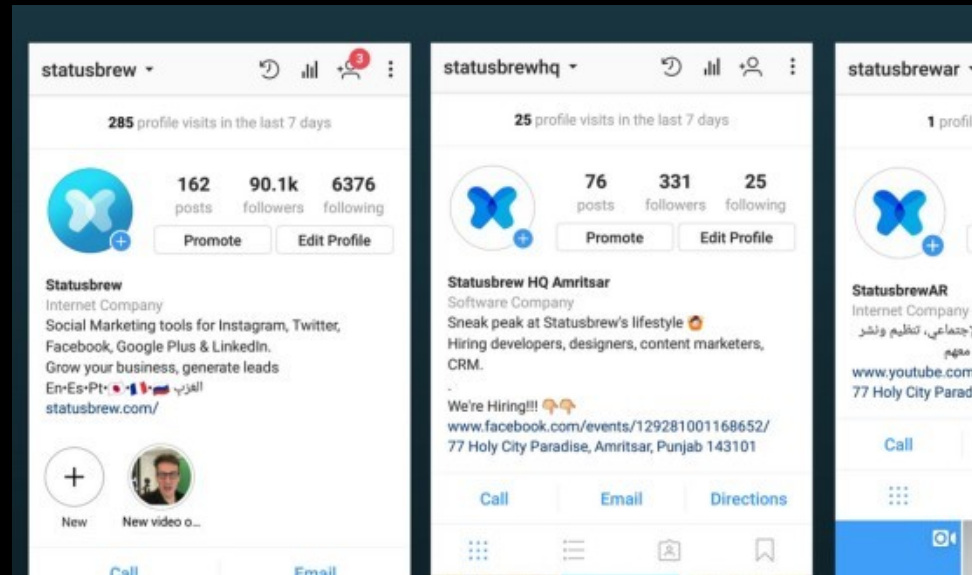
statusbrew

3

285 profile visits in the last 7 days

| 162 | 90.1k | 6376 |
|---|---|---|
| posts | followers | following |

Promote

Edit Profile

Statusbrew
Internet Company
Social Marketing tools for Instagram, Twitter, Facebook, Google Plus & LinkedIn.
Grow your business, generate leads
En•Es•Pt•🇯🇵•🇫🇷•🇷🇺 العرب
statusbrew.com/

New

New video o...

Call

Email

statusbrewhq

25 profile visits in the last 7 days

| 76 | 331 | 25 |
|---|---|---|
| posts | followers | following |

Promote

Edit Profile

Statusbrew HQ Amritsar
Software Company
Sneak peak at Statusbrew's lifestyle
Hiring developers, designers, content marketers, CRM.
.
We're Hiring!!!
www.facebook.com/events/129281001168652/
77 Holy City Paradise, Amritsar, Punjab 143101

Call

Email

Directions

statusbrewar

1 profil

StatusbrewAR
Internet Company
اجتماعي، تنظيم ونشر
مهم
www.youtube.com
77 Holy City Parad

Call